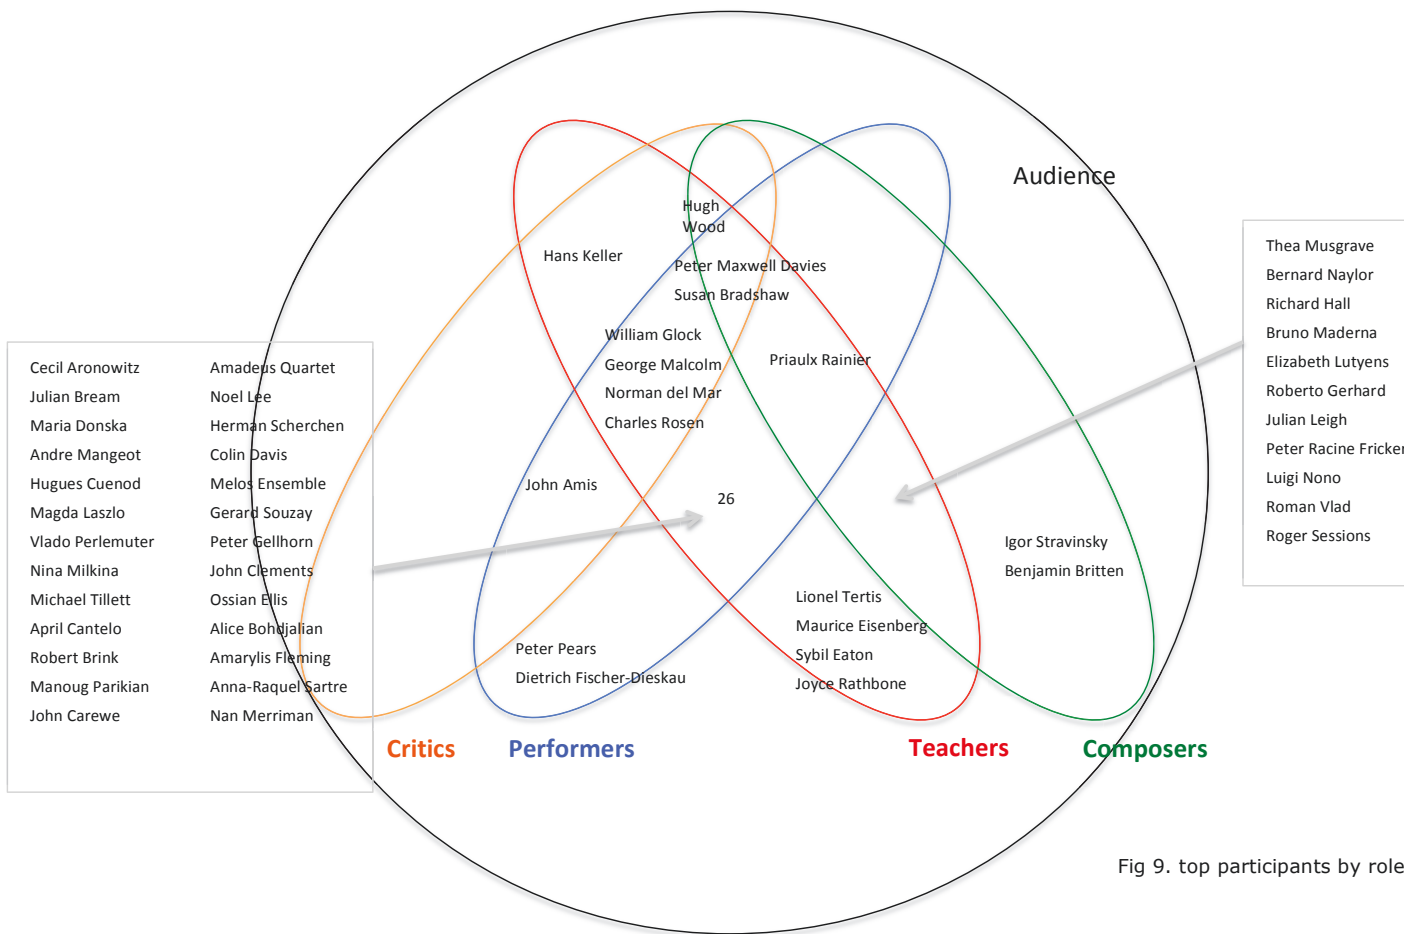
Audience

Hugh Wood

Hans Keller

Peter Maxwell Davies
Susan Bradshaw

William Glock
George Malcolm
Norman del Mar
Charles Rosen

Priaulx Rainier

John Amis

26

Igor Stravinsky
Benjamin Britten

Lionel Tertis
Maurice Eisenberg
Sybil Eaton
Joyce Rathbone

Peter Pears
Dietrich Fischer-Dieskau

Cecil Aronowitz
Julian Bream
Maria Donska
Andre Mangeot
Hugues Cuenod
Magda Laszlo
Vlado Perlemuter
Nina Milkina
Michael Tillett
April Cantelo
Robert Brink
Manoug Parikian
John Carewe

Amadeus Quartet
Noel Lee
Herman Scherchen
Colin Davis
Melos Ensemble
Gerard Souzay
Peter Gellhorn
John Clements
Ossian Ellis
Alice Bohdjalian
Amarylis Fleming
Anna-Raquel Sartre
Nan Merriman

Thea Musgrave
Bernard Naylor
Richard Hall
Bruno Maderna
Elizabeth Lutyens
Roberto Gerhard
Julian Leigh
Peter Racine Fricker
Luigi Nono
Roman Vlad
Roger Sessions

Critics
Performers
Teachers
Composers

Fig 9. top participants by role